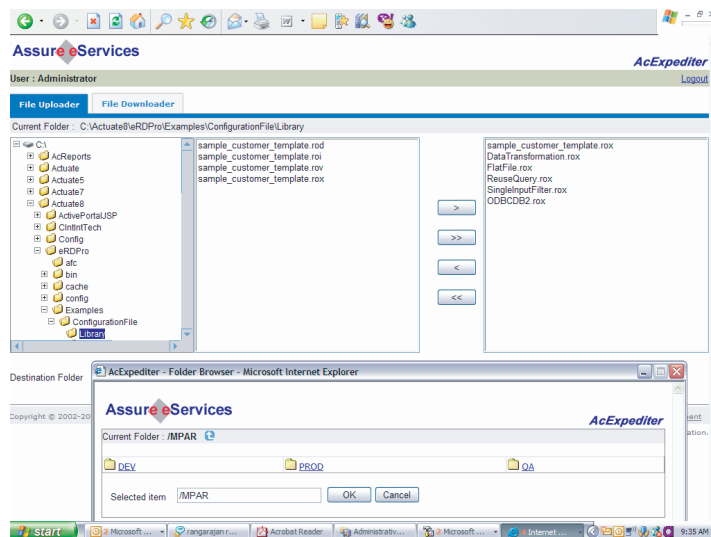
Assure eServices

AcExpediter

User : Administrator

Logout

File Uploader

File Downloader

Current Folder : C:\Actuate8\eRDPro\Examples\ConfigurationFile\Library

C:\
AcReports
Actuate
Actuate5
Actuate7
Actuate8
ActivePortalJSP
ClntIntTech
Config
eRDPro
afc
bin
cache
config
Examples
ConfigurationFile
Library

sample_customer_template.rod
sample_customer_template.roi
sample_customer_template.rov
sample_customer_template.rox

>
>>
<
<<

sample_customer_template.rox
DataTransformation.rox
FlatFile.rox
ReuseQuery.rox
SingleInputFilter.rox
ODBCDB2.rox

Destination Folder

Copyright © 2002-20

AcExpediter - Folder Browser - Microsoft Internet Explorer

Assure eServices

AcExpediter

Current Folder : /MPAR

DEV
PROD
QA

Selected item /MPAR
OK Cancel

start
2 Microsoft ...
rangarajan r...
Acrobat Reader
Administrativ...
2 Microsoft ...
4 Internet ...
9:35 AM